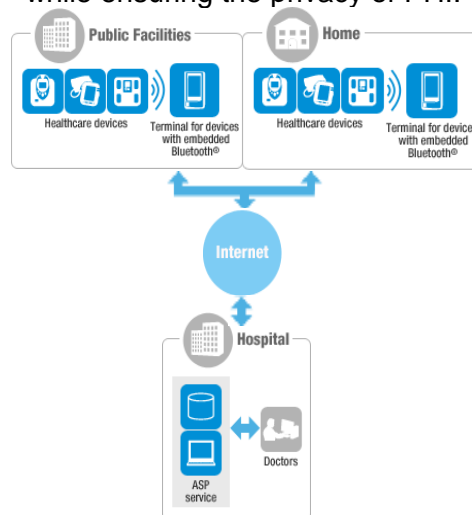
while ensuring the privacy of PHI.

Public Facilities

Healthcare devices

Terminal for devices with embedded Bluetooth®

Home

Healthcare devices

Terminal for device with embedded Bluetooth®

Internet

Hospital

ASP service

Doctors